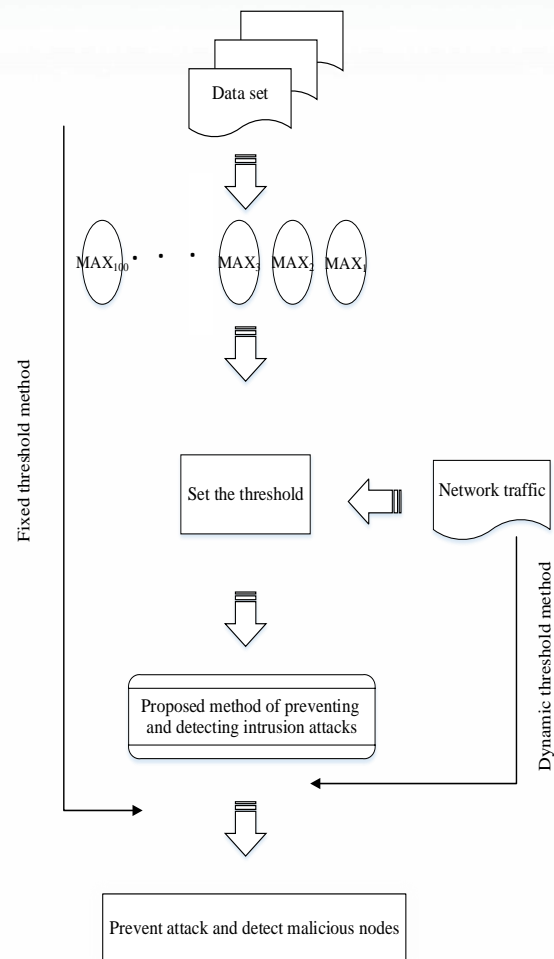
Data set

$MAX_{100}$ . . . $MAX_3$ $MAX_2$ $MAX_1$

Fixed threshold method

Set the threshold

Network traffic

Dynamic threshold method

Proposed method of preventing and detecting intrusion attacks

Prevent attack and detect malicious nodes